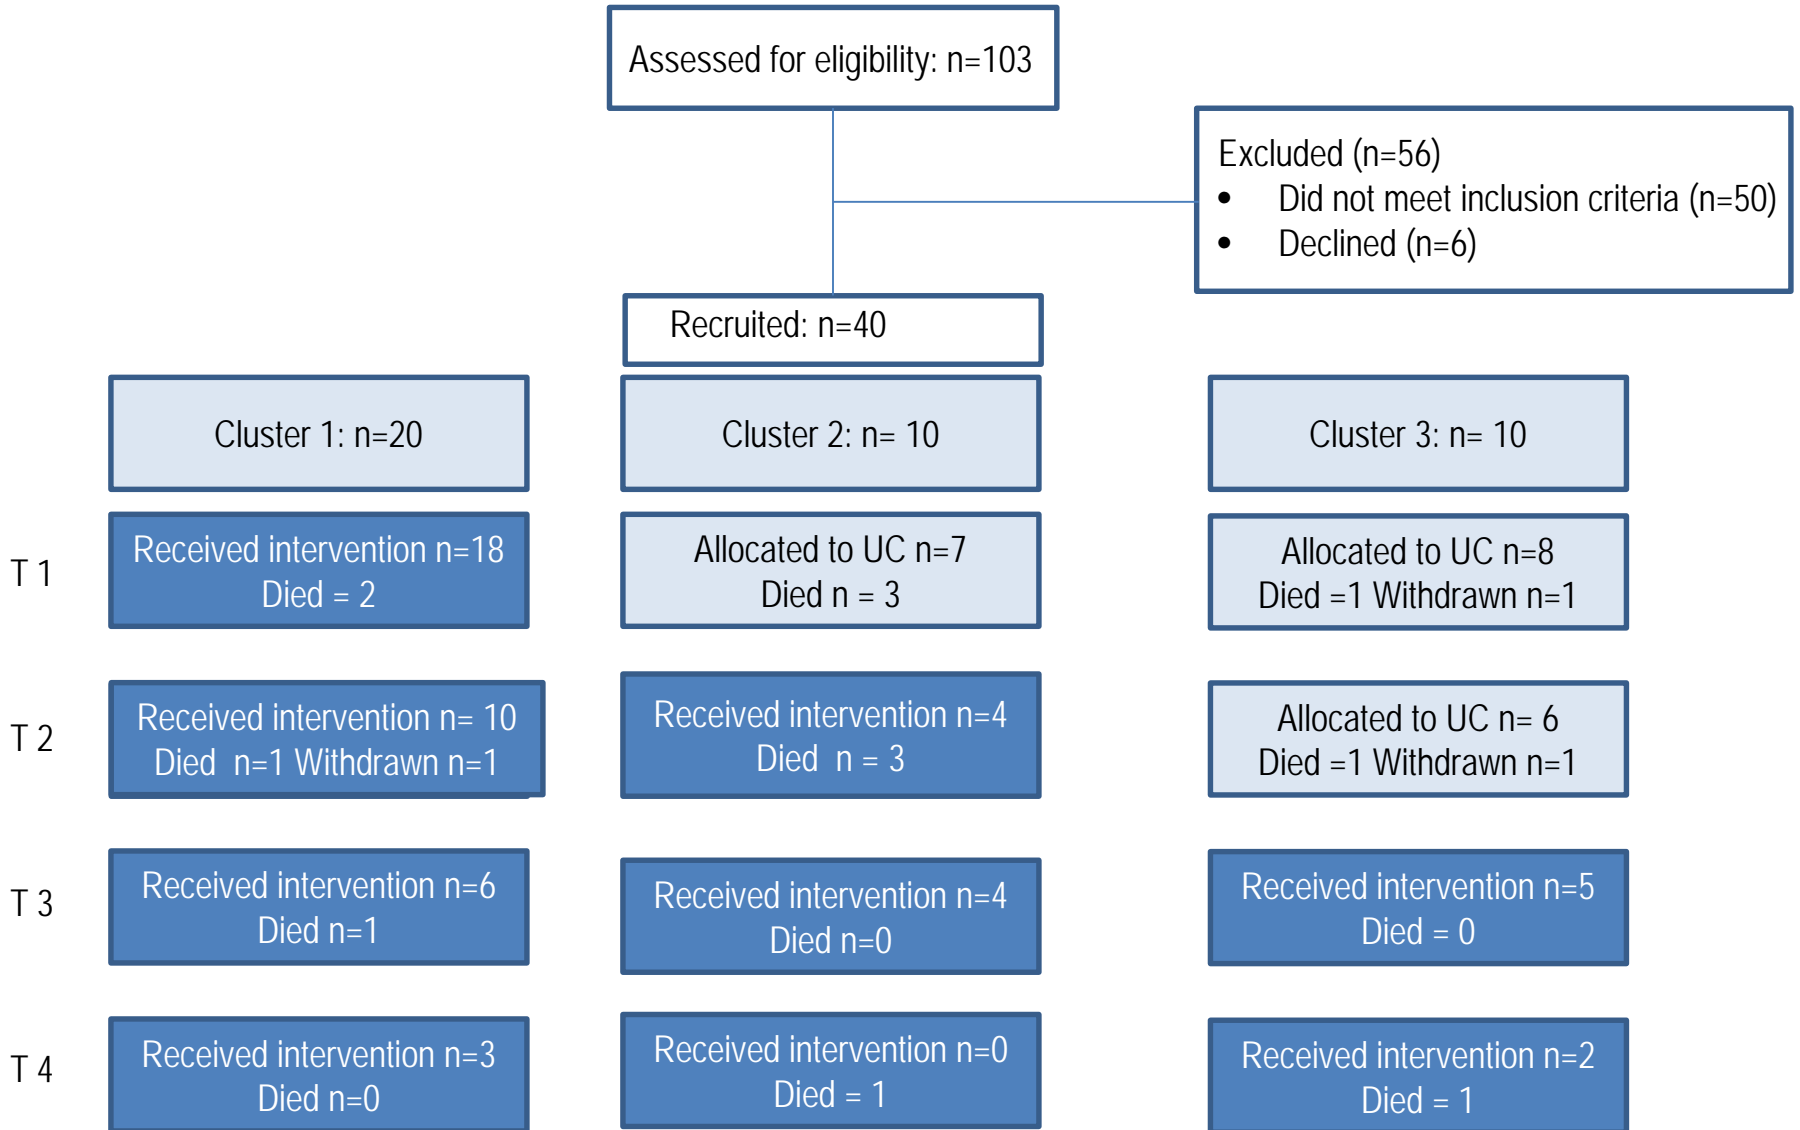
Assessed for eligibility: n=103

Excluded (n=56)
• Did not meet inclusion criteria (n=50)
• Declined (n=6)

Recruited: n=40

Cluster 1: n=20

Cluster 2: n= 10

Cluster 3: n= 10

T 1

Received intervention n=18
Died = 2

Allocated to UC n=7
Died n = 3

Allocated to UC n=8
Died =1 Withdrawn n=1

T 2

Received intervention n= 10
Died n=1 Withdrawn n=1

Received intervention n=4
Died n = 3

Allocated to UC n= 6
Died =1 Withdrawn n=1

T 3

Received intervention n=6
Died n=1

Received intervention n=4
Died n=0

Received intervention n=5
Died = 0

T 4

Received intervention n=3
Died n=0

Received intervention n=0
Died = 1

Received intervention n=2
Died = 1